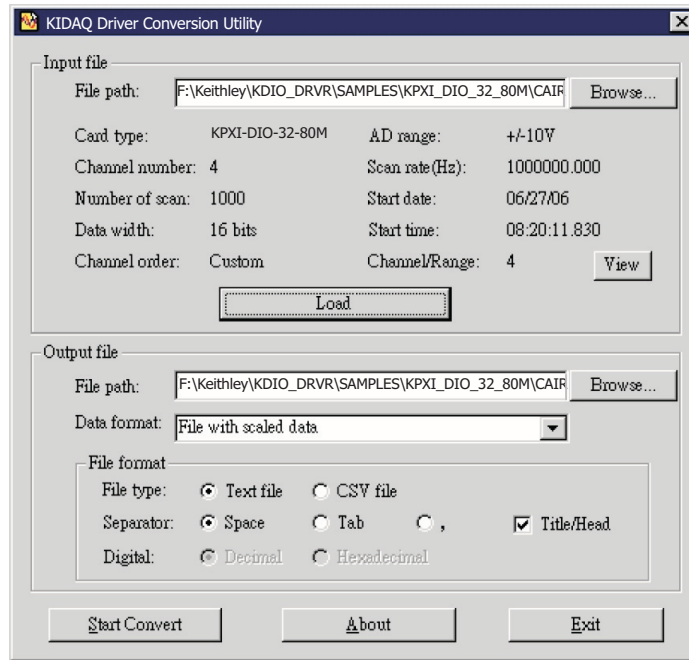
KIDAQ Driver Conversion Utility

Input file

File path: F:\Keithley\KDIO_DRVR\SAMPLES\KPXI_DIO_32_80M\CAIR Browse...

Card type: KPXI-DIO-32-80M AD range: +/-10V

Channel number: 4 Scan rate(Hz): 1000000.000

Number of scan: 1000 Start date: 06/27/06

Data width: 16 bits Start time: 08:20:11.830

Channel order: Custom Channel/Range: 4 View

Load

Output file

File path: F:\Keithley\KDIO_DRVR\SAMPLES\KPXI_DIO_32_80M\CAIR Browse...

Data format: File with scaled data

File format

File type: Text file CSV file

Separator: Space Tab , Title/Head

Digital: Decimal Hexadecimal

Start Convert About Exit